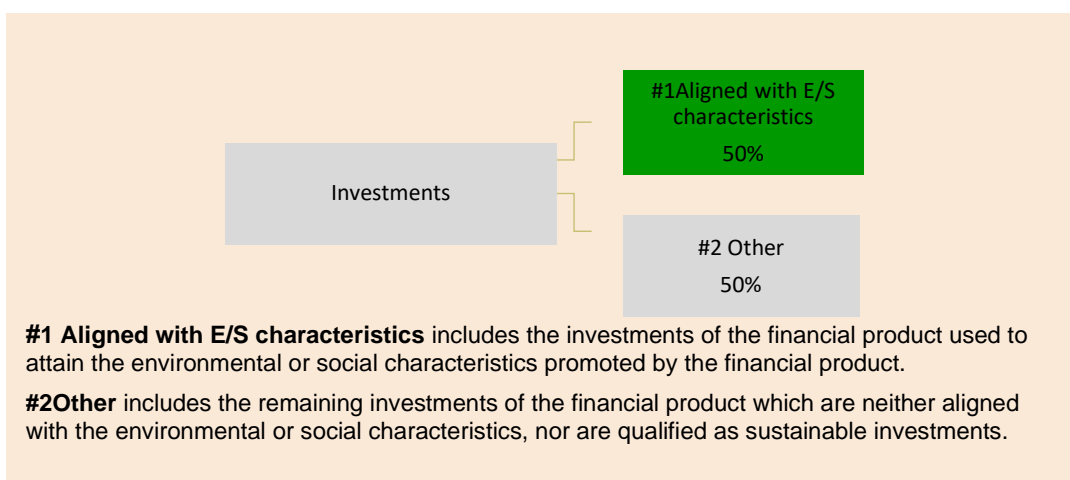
Investments

#1Aligned with E/S characteristics
50%

#2 Other
50%

**#1 Aligned with E/S characteristics** includes the investments of the financial product used to attain the environmental or social characteristics promoted by the financial product.

**#2Other** includes the remaining investments of the financial product which are neither aligned with the environmental or social characteristics, nor are qualified as sustainable investments.